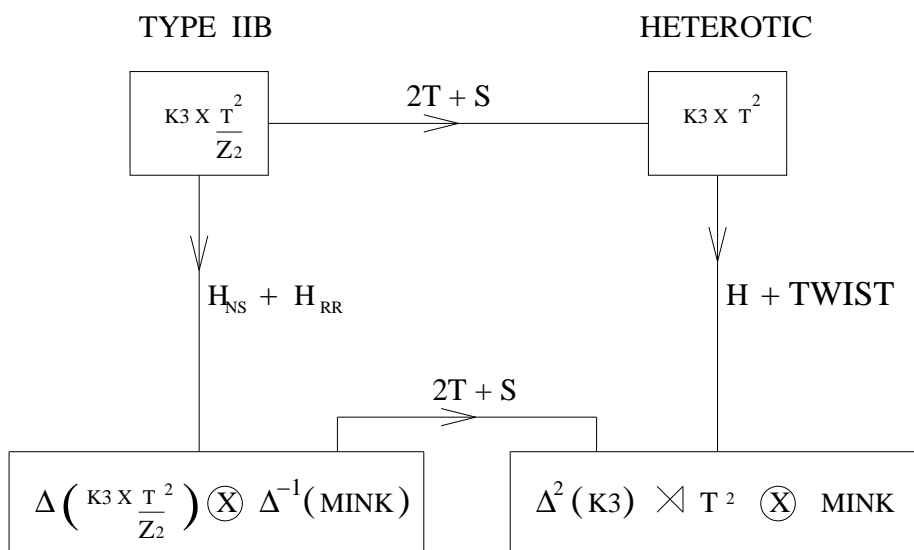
TYPE IIB

HETEROTIC

K3 X $\frac{T^2}{Z_2}$

2T + S

K3 X $T^2$

$H_{NS}$ + $H_{RR}$

H + TWIST

2T + S

$\Delta\left( K3 \text{ X } \frac{T^2}{Z_2} \right) \otimes \Delta^{-1}(\text{MINK})$

$\Delta^2(\text{K3}) \rtimes T^2 \otimes \text{MINK}$